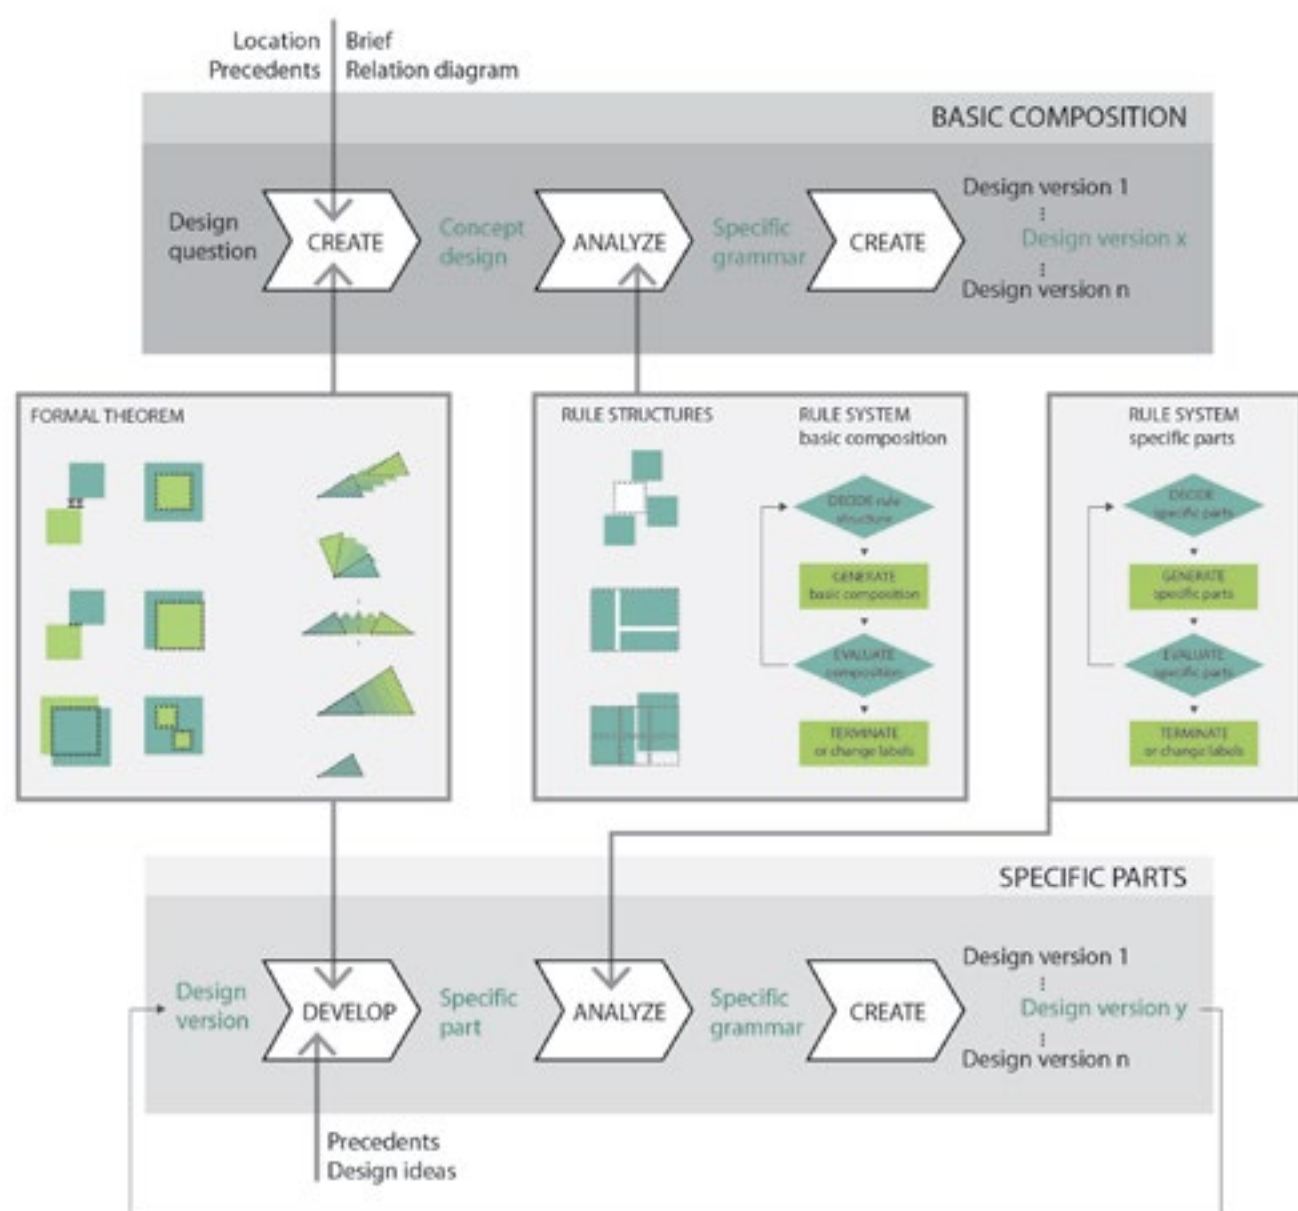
Location
Precedents

Brief
Relation diagram

BASIC COMPOSITION

Design question

CREATE

Concept design

ANALYZE

Specific grammar

CREATE

Design version 1
⋮
Design version x
⋮
Design version n

FORMAL THEOREM

RULE STRUCTURES

RULE SYSTEM
basic composition

DECIDE rule structure

GENERATE
basic composition

EVALUATE
composition

TERMINATE
or change labels

RULE SYSTEM
specific parts

DECIDE
specific parts

GENERATE
specific parts

EVALUATE
specific parts

TERMINATE
or change labels

SPECIFIC PARTS

Design version

DEVELOP

Specific part

ANALYZE

Specific grammar

CREATE

Design version 1
⋮
Design version y
⋮
Design version n

Precedents
Design ideas